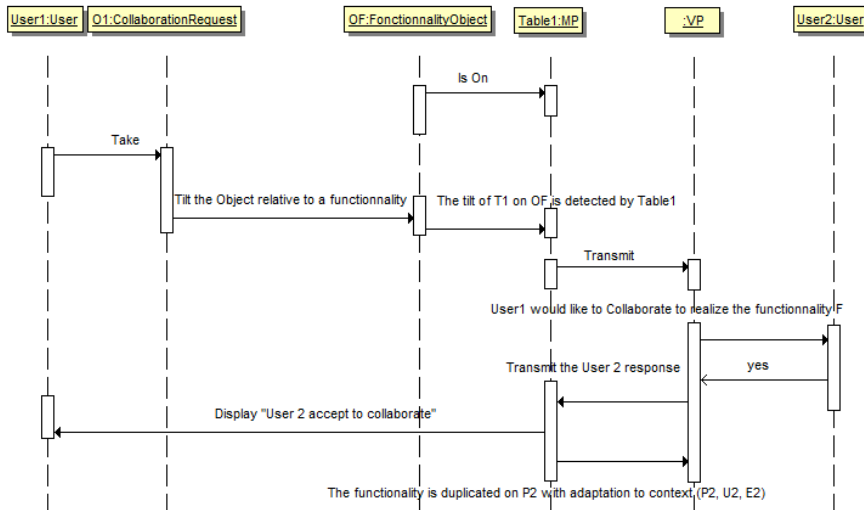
User1:User
O1:CollaborationRequest
OF:FonctionnalityObject
Table1:MP
:VP
User2:User

Is On

Take

Tilt the Object relative to a functionnality

The tilt of T1 on OF is detected by Table1

Transmit

User1 would like to Collaborate to realize the functionnality F

yes

Transmit the User 2 response

Display "User 2 accept to collaborate"

The functionality is duplicated on P2 with adaptation to context (P2, U2, E2)